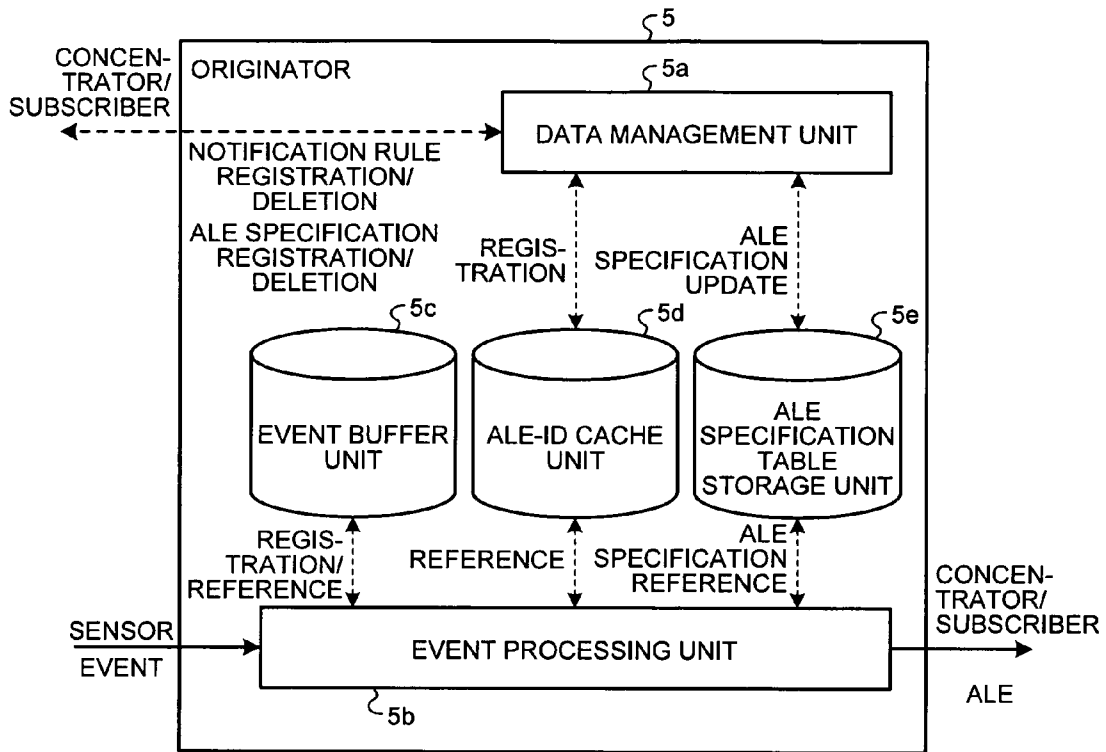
5

CONCENTRATOR/ SUBSCRIBER

ORIGINATOR

5a

DATA MANAGEMENT UNIT

NOTIFICATION RULE REGISTRATION/ DELETION

ALE SPECIFICATION REGISTRATION/ DELETION

REGISTRATION

ALE SPECIFICATION UPDATE

5c

5d

5e

EVENT BUFFER UNIT

ALE-ID CACHE UNIT

ALE SPECIFICATION TABLE STORAGE UNIT

REGISTRATION/ REFERENCE

REFERENCE

ALE SPECIFICATION REFERENCE

CONCENTRATOR/ SUBSCRIBER

SENSOR

EVENT

EVENT PROCESSING UNIT

ALE

5b